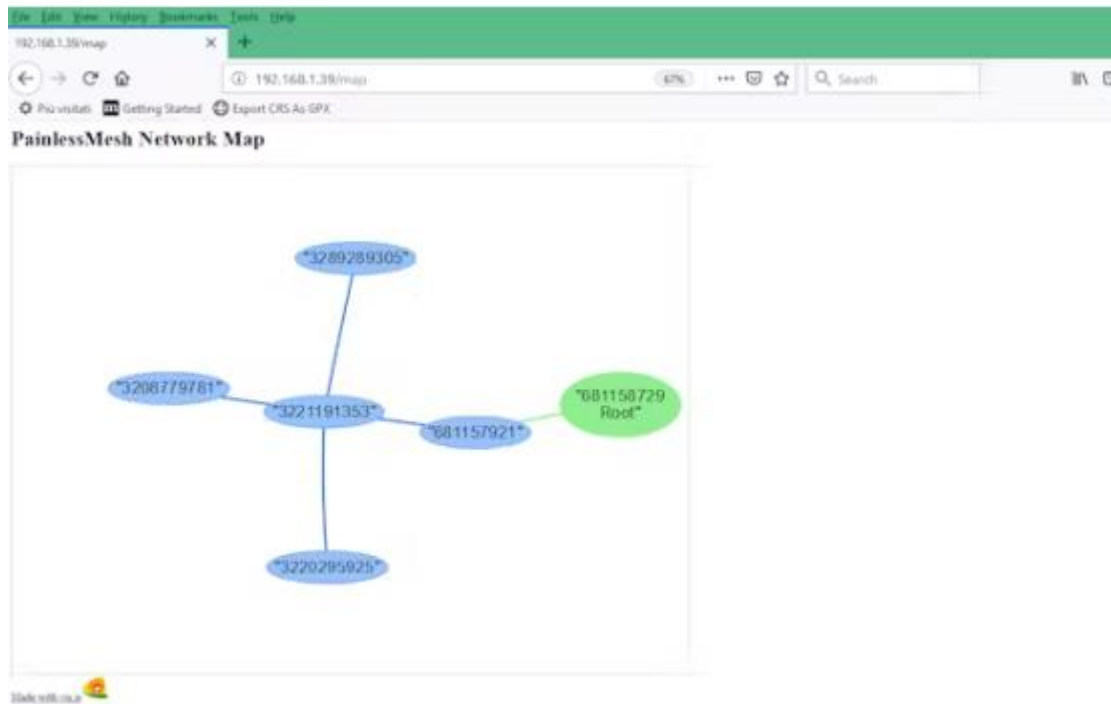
File Edit View History Bookmarks Tools Help
192.168.1.39/map
192.168.1.39/map
67%
Search
Più visitati Getting Started Export CRS As GPX

PainlessMesh Network Map

"3289289305"
"3208779781"
"3221191353"
"681157921"
"681158729 Root"
"3220295925"

Made with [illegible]